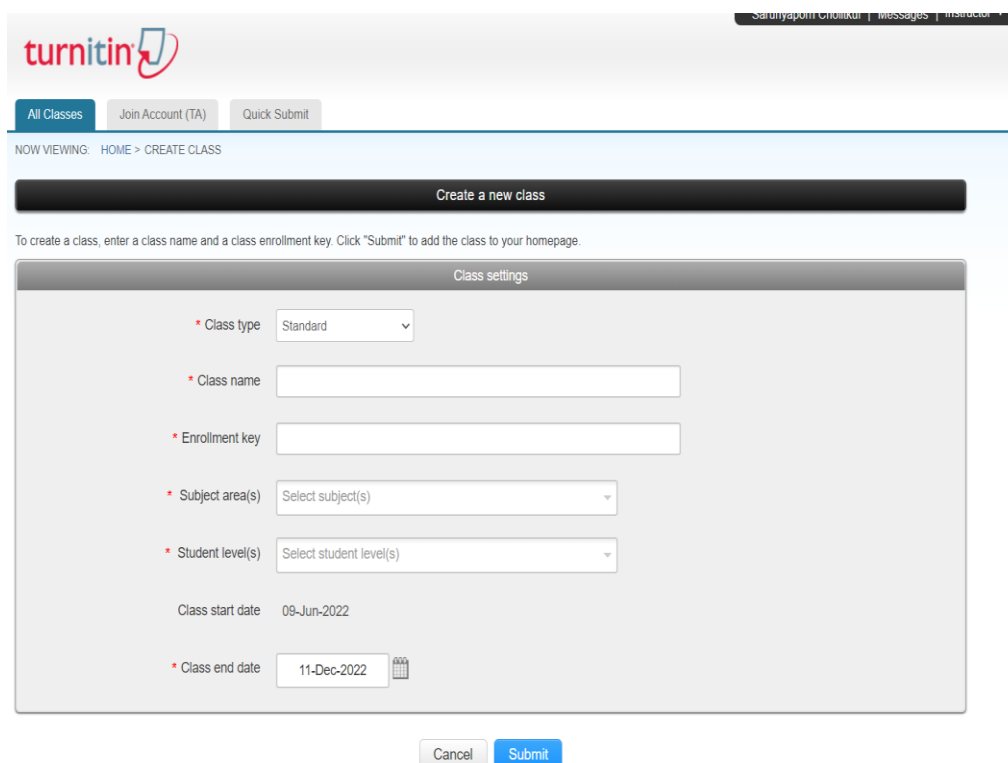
Saruriyaporn Cholitkul | Messages | Instructor

turnitin

All Classes | Join Account (TA) | Quick Submit

NOW VIEWING: HOME > CREATE CLASS

Create a new class

To create a class, enter a class name and a class enrollment key. Click "Submit" to add the class to your homepage.

Class settings

* Class type Standard

* Class name

* Enrollment key

* Subject area(s) Select subject(s)

* Student level(s) Select student level(s)

Class start date 09-Jun-2022

* Class end date 11-Dec-2022

Cancel Submit